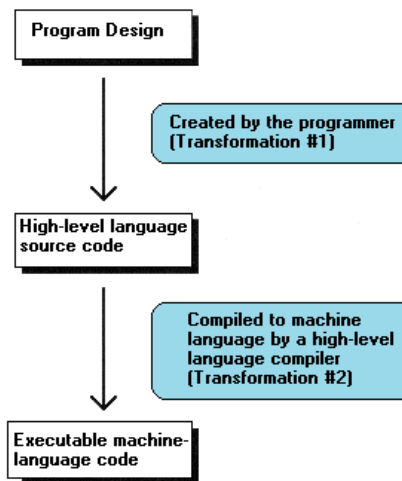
Program Design

Created by the programmer (Transformation #1)

High-level language source code

Compiled to machine language by a high-level language compiler (Transformation #2)

Executable machine-language code